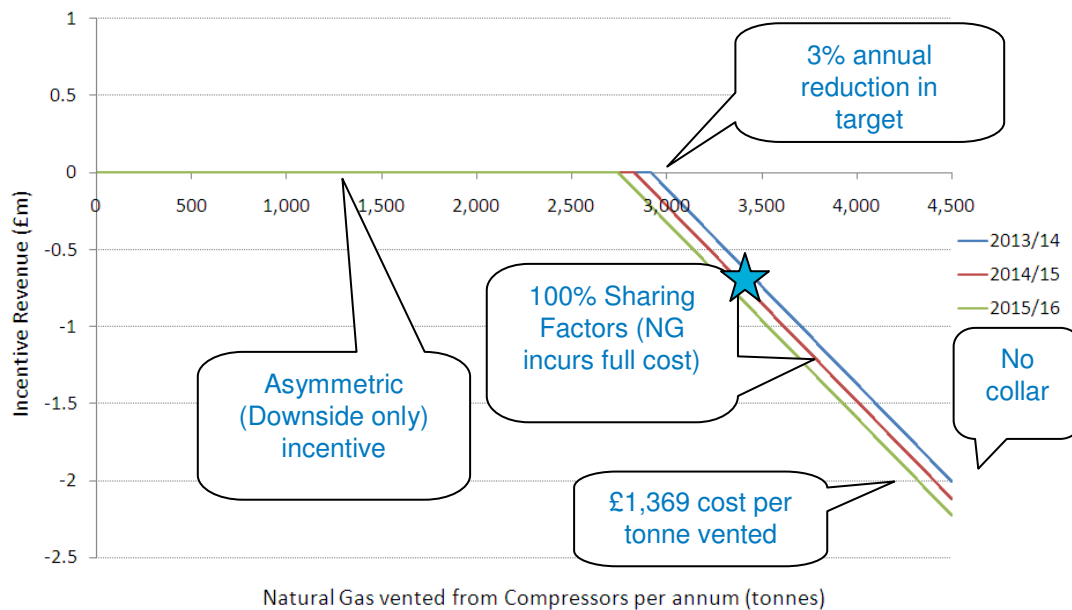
Incentive Revenue (£m)

1
0.5
0
-0.5
-1
-1.5
-2
-2.5

0
500
1,000
1,500
2,000
2,500
3,000
3,500
4,000
4,500

Natural Gas vented from Compressors per annum (tonnes)

2013/14
2014/15
2015/16

3% annual reduction in target

100% Sharing Factors (NG incurs full cost)

Asymmetric (Downside only) incentive

No collar

£1,369 cost per tonne vented